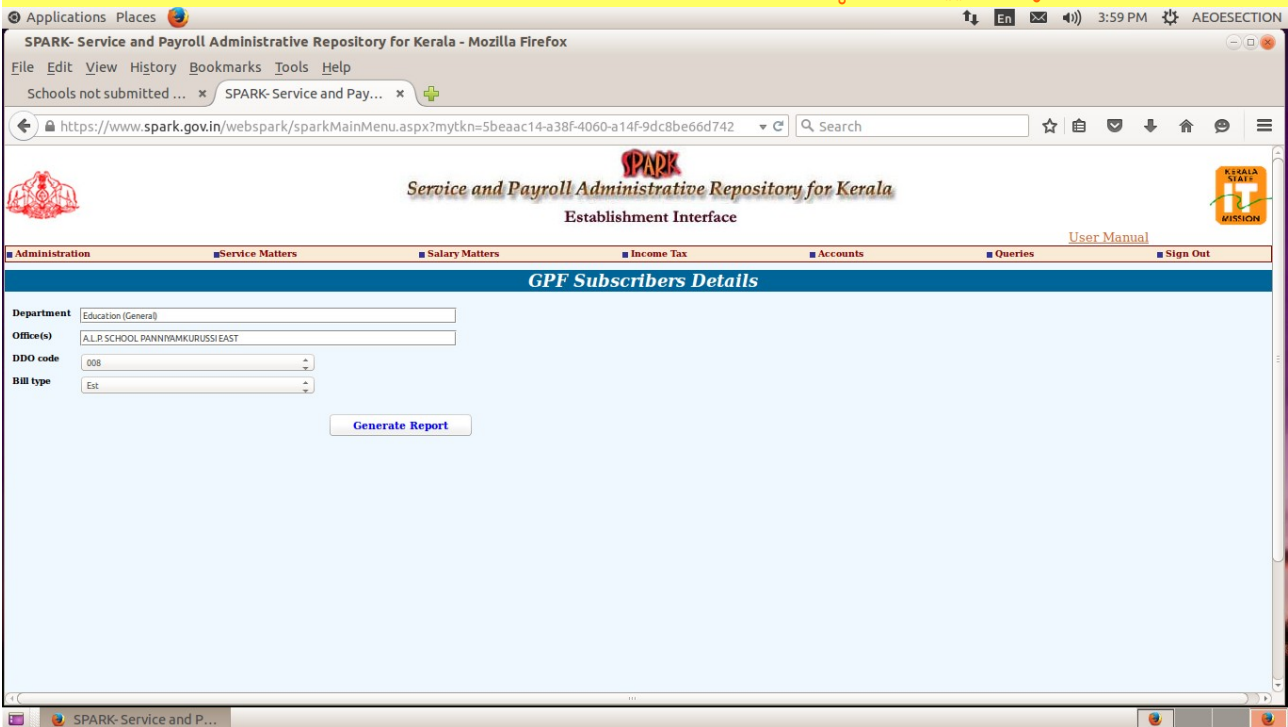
Applications Places

En 3:59 PM AEOESECTION

SPARK- Service and Payroll Administrative Repository for Kerala - Mozilla Firefox

File Edit View History Bookmarks Tools Help

Schools not submitted ... × SPARK- Service and Pay... ×

https://www.spark.gov.in/webspark/sparkMainMenu.aspx?mytkn=5beaac14-a38f-4060-a14f-9dc8be66d742

Search

SPARK

Service and Payroll Administrative Repository for Kerala

Establishment Interface

KERALA STATE IT MISSION

User Manual

Administration Service Matters Salary Matters Income Tax Accounts Queries Sign Out

GPF Subscribers Details

Department Education (General)

Office(s) A.L.P. SCHOOL PANNIYAMKURUSSI EAST

DDO code 008

Bill type Est

Generate Report

SPARK- Service and P...